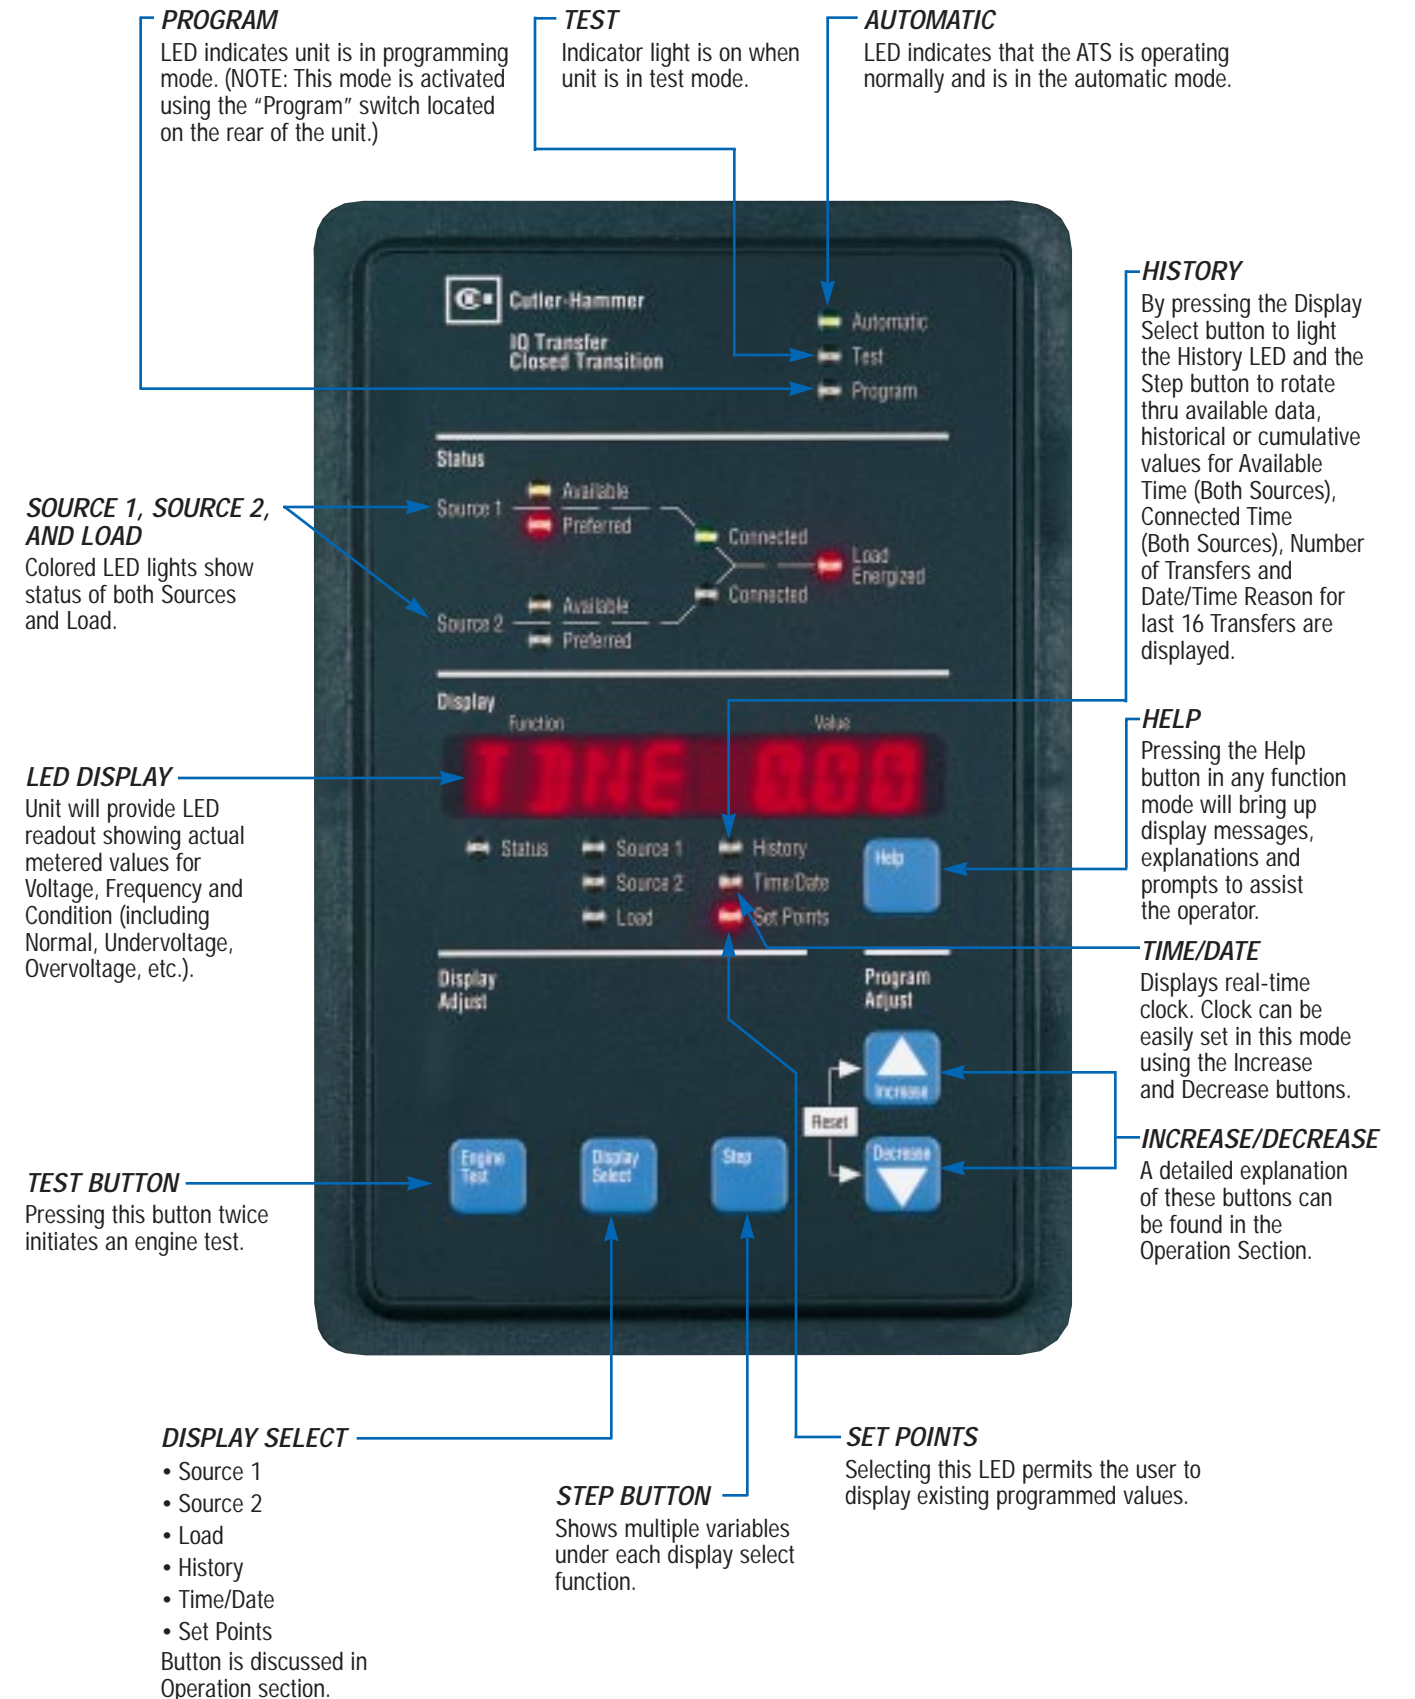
PROGRAM
LED indicates unit is in programming mode. (NOTE: This mode is activated using the "Program" switch located on the rear of the unit.)

TEST
Indicator light is on when unit is in test mode.

AUTOMATIC
LED indicates that the ATS is operating normally and is in the automatic mode.

Cutler-Hammer
IQ Transfer
Closed Transition

Automatic
Test
Program

HISTORY
By pressing the Display Select button to light the History LED and the Step button to rotate thru available data, historical or cumulative values for Available Time (Both Sources), Connected Time (Both Sources), Number of Transfers and Date/Time Reason for last 16 Transfers are displayed.

Status
Source 1
Available
Preferred
Connected
Load Energized
Connected
Source 2
Available
Preferred

SOURCE 1, SOURCE 2, AND LOAD
Colored LED lights show status of both Sources and Load.

Display
Function
Value
TIME 000

LED DISPLAY
Unit will provide LED readout showing actual metered values for Voltage, Frequency and Condition (including Normal, Undervoltage, Overvoltage, etc.).

HELP
Pressing the Help button in any function mode will bring up display messages, explanations and prompts to assist the operator.

Status
Source 1
Source 2
Load
History
Time/Date
Set Points
Help

TIME/DATE
Displays real-time clock. Clock can be easily set in this mode using the Increase and Decrease buttons.

Display Adjust
Program Adjust
Increase
Reset
Decrease

INCREASE/DECREASE
A detailed explanation of these buttons can be found in the Operation Section.

Engine Test
Display Select
Step

TEST BUTTON
Pressing this button twice initiates an engine test.

DISPLAY SELECT
• Source 1
• Source 2
• Load
• History
• Time/Date
• Set Points
Button is discussed in Operation section.

STEP BUTTON
Shows multiple variables under each display select function.

SET POINTS
Selecting this LED permits the user to display existing programmed values.